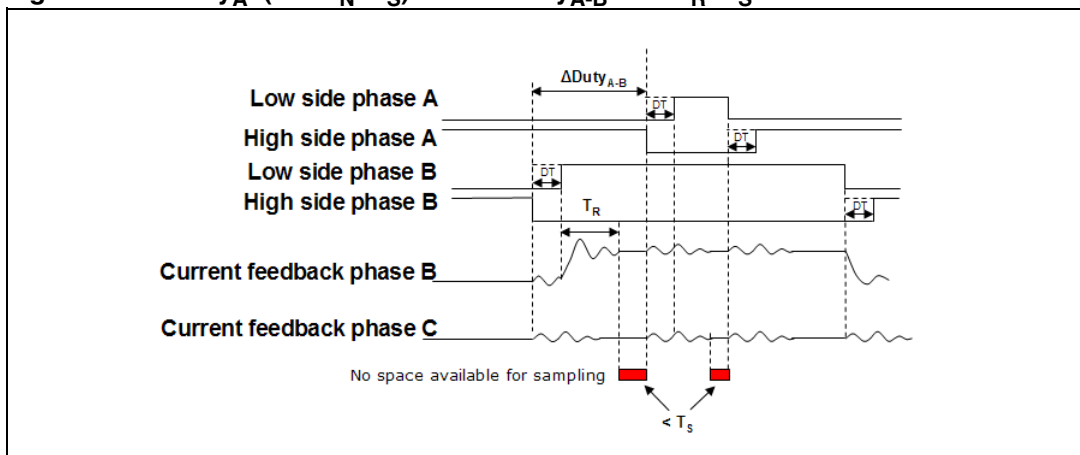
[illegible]

$\Delta Duty_{A-B}$

DT

Low side phase A

High side phase A

DT

Low side phase B

DT

High side phase B

DT

$T_R$

Current feedback phase B

Current feedback phase C

No space available for sampling

$< T_S$